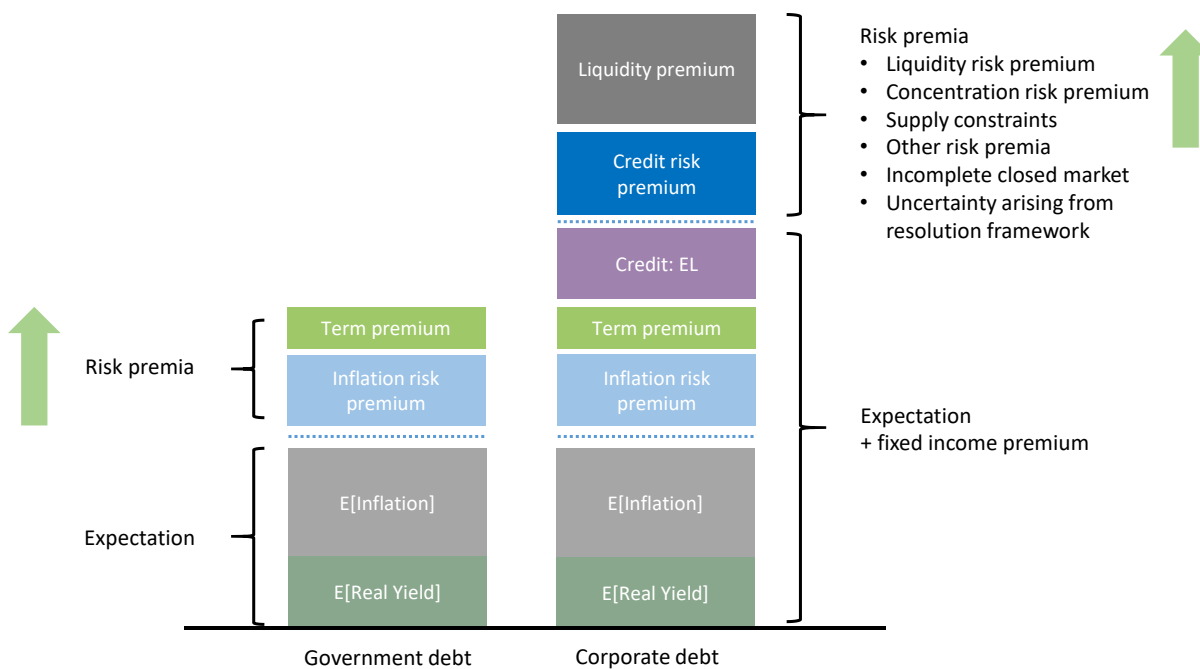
Liquidity premium

Credit risk premium

Credit: EL

Term premium

Inflation risk premium

E[Inflation]

E[Real Yield]

Term premium

Inflation risk premium

E[Inflation]

E[Real Yield]

Risk premia
• Liquidity risk premium
• Concentration risk premium
• Supply constraints
• Other risk premia
• Incomplete closed market
• Uncertainty arising from resolution framework

Expectation
+ fixed income premium

Risk premia

Expectation

Government debt

Corporate debt